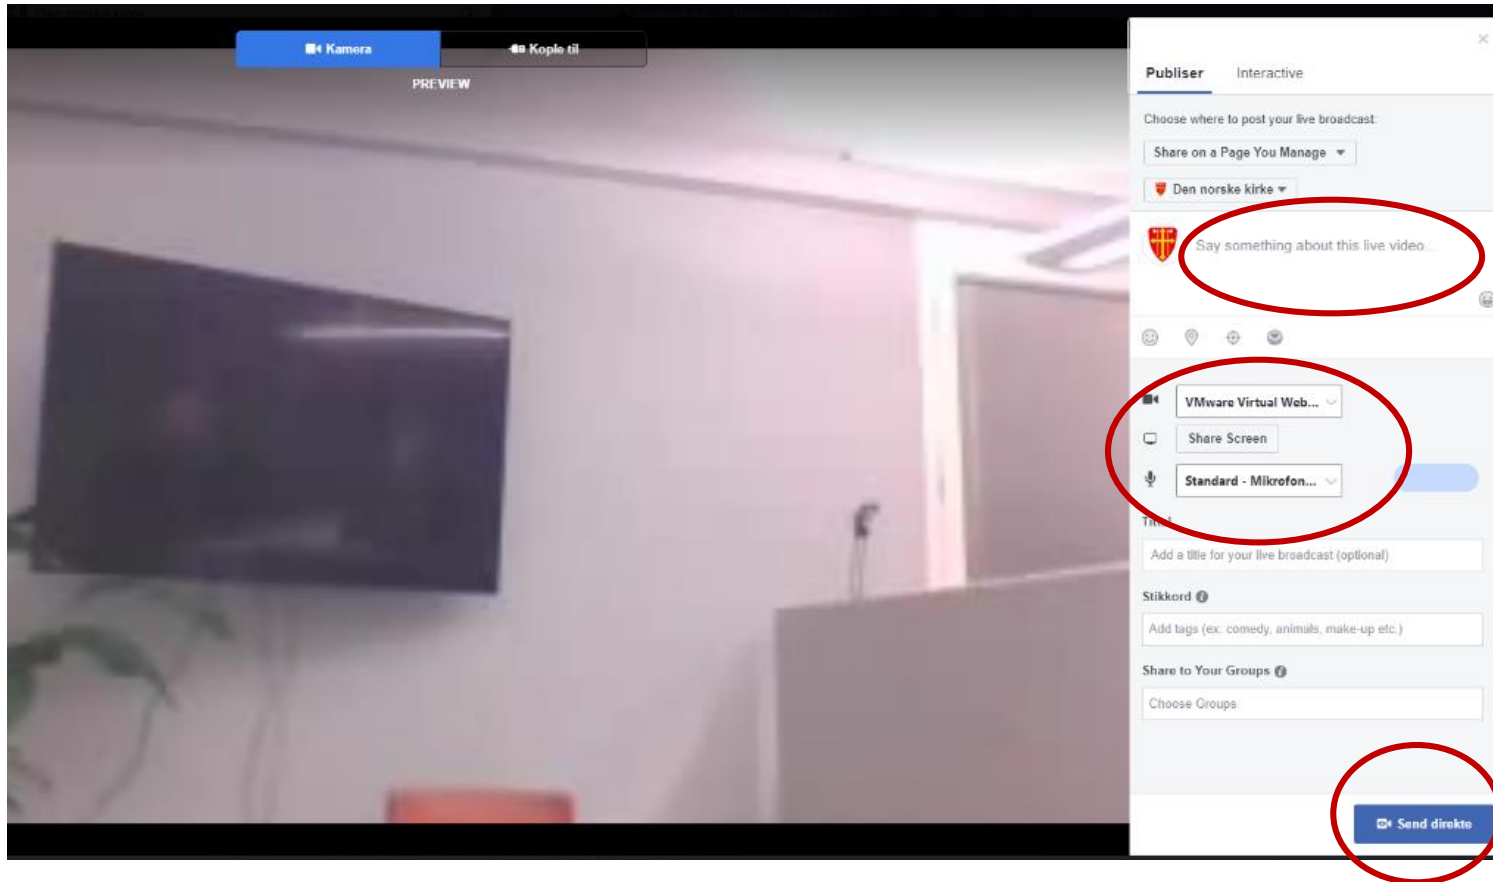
Kamera
Kople til
PREVIEW

Publiser
Interactive

Choose where to post your live broadcast:
Share on a Page You Manage
Den norske kirke

Say something about this live video...

VMware Virtual Web...
Share Screen
Standard - Mikrofon...

Tit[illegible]
Add a title for your live broadcast (optional)

Stikkord
Add tags (ex: comedy, animals, make-up etc.)

Share to Your Groups
Choose Groups

Send direkte